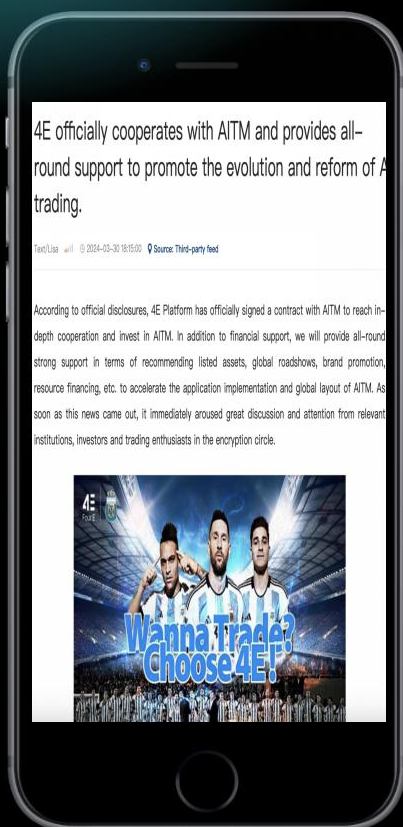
4E officially cooperates with AITM and provides all-round support to promote the evolution and reform of A trading.

Text/Lisa 2024-03-30 18:15:00 Source: Third-party feed

According to official disclosures, 4E Platform has officially signed a contract with AITM to reach in-depth cooperation and invest in AITM. In addition to financial support, we will provide all-round strong support in terms of recommending listed assets, global roadshows, brand promotion, resource financing, etc. to accelerate the application implementation and global layout of AITM. As soon as this news came out, it immediately aroused great discussion and attention from relevant institutions, investors and trading enthusiasts in the encryption circle.

4E

Wanna Trade? Choose 4E!